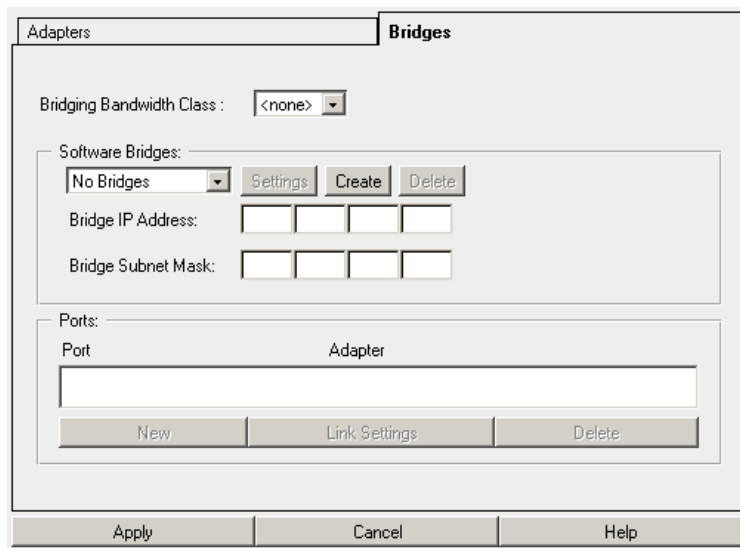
Adapters
Bridges

Bridging Bandwidth Class : <none>

Software Bridges:
No Bridges
Settings
Create
Delete
Bridge IP Address:
Bridge Subnet Mask:

Ports:
Port
Adapter
New
Link Settings
Delete

Apply
Cancel
Help